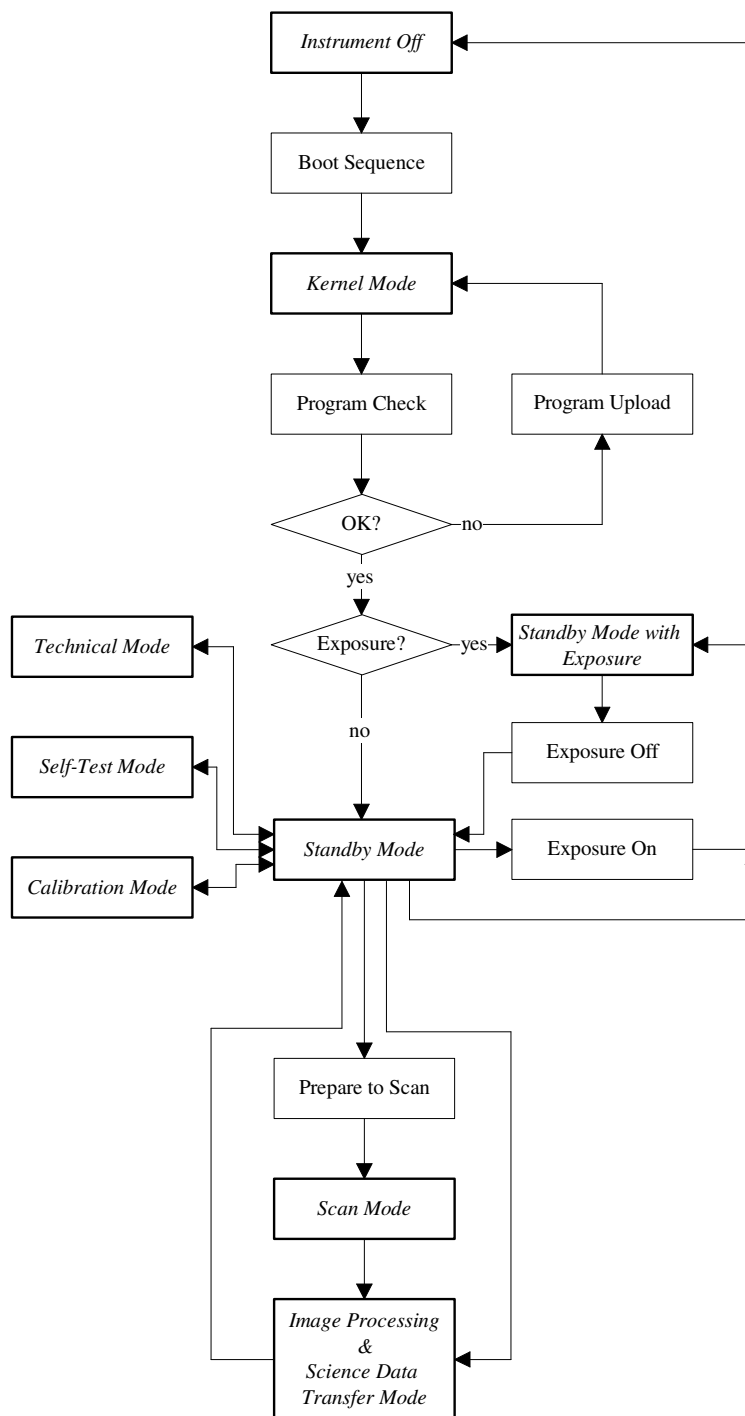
Instrument Off

Boot Sequence

Kernel Mode

Program Check

Program Upload

OK?

no

yes

Technical Mode

Exposure?

yes

Standby Mode with Exposure

no

Self-Test Mode

Exposure Off

Standby Mode

Exposure On

Calibration Mode

Prepare to Scan

Scan Mode

Image Processing & Science Data Transfer Mode